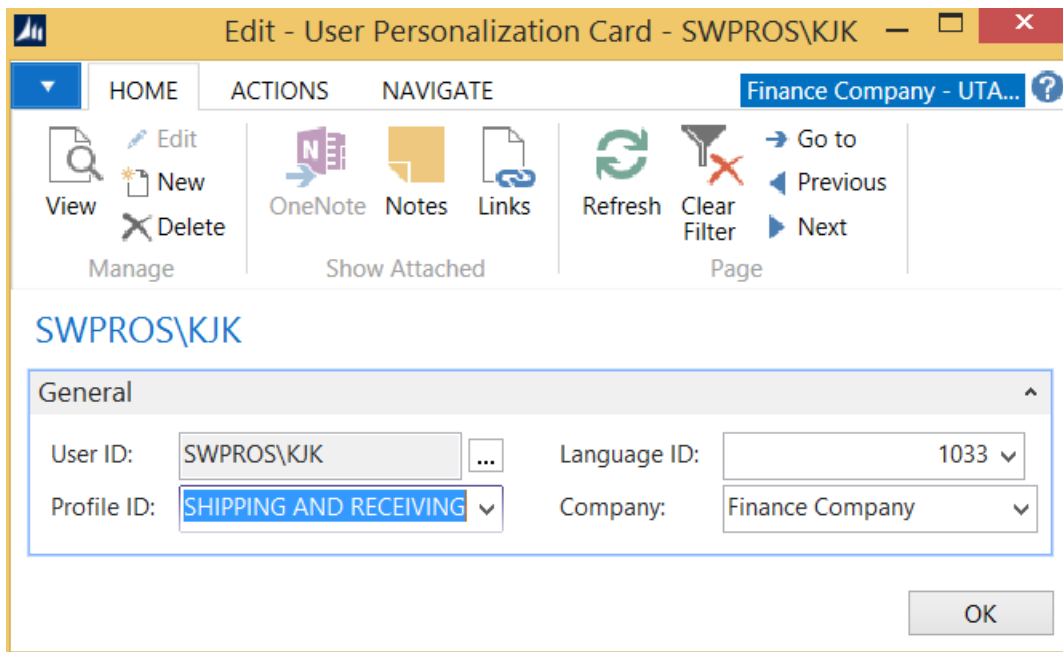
Edit - User Personalization Card - SWPROS\KJK

HOME ACTIONS NAVIGATE

Finance Company - UTA...

View

Edit

New

Delete

Manage

OneNote Notes Links

Show Attached

Refresh

Clear Filter

Go to

Previous

Next

Page

SWPROS\KJK

General

User ID: SWPROS\KJK ...

Language ID: 1033

Profile ID: SHIPPING AND RECEIVING

Company: Finance Company

OK